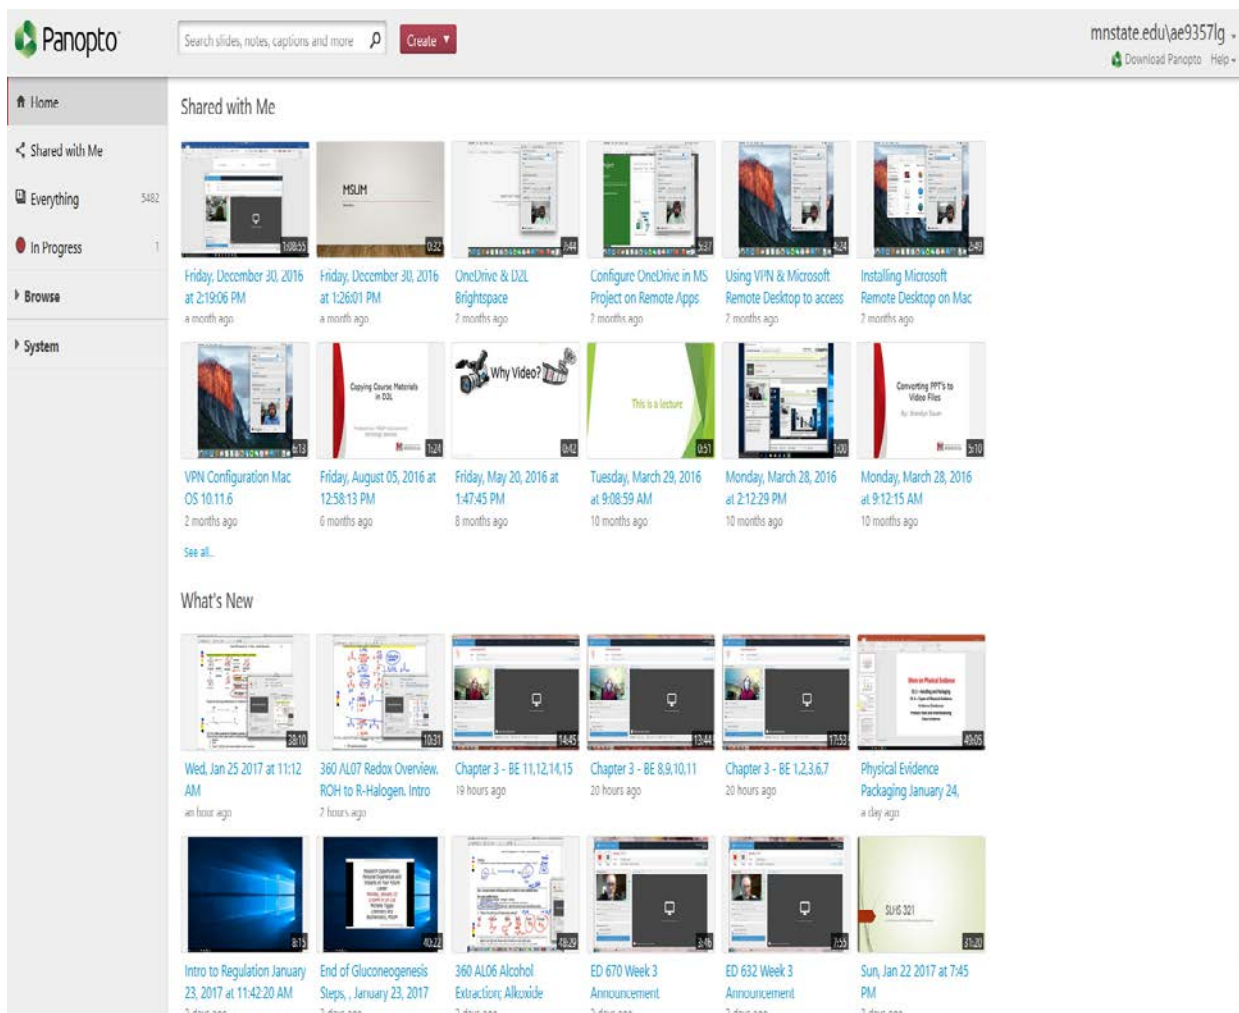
Panopto

Search slides, notes, captions and more

Create ▼

mnstate.edu\ae9357lg

Download Panopto Help

Home

Shared with Me

Everything 5482

In Progress 1

Browse

System

Shared with Me

1:08:55
Friday, December 30, 2016 at 2:19:06 PM
a month ago

MSUM
0:32
Friday, December 30, 2016 at 1:26:01 PM
a month ago

7:44
OneDrive & D2L Brightspace
2 months ago

5:37
Configure OneDrive in MS Project on Remote Apps
2 months ago

4:24
Using VPN & Microsoft Remote Desktop to access
2 months ago

2:49
Installing Microsoft Remote Desktop on Mac
2 months ago

6:13
VPN Configuration Mac OS 10.11.6
2 months ago

Copying Course Materials in D2L
1:24
Friday, August 05, 2016 at 12:58:13 PM
6 months ago

Why Video?
0:42
Friday, May 20, 2016 at 1:47:45 PM
8 months ago

This is a lecture
0:51
Tuesday, March 29, 2016 at 9:08:59 AM
10 months ago

1:00
Monday, March 28, 2016 at 2:12:29 PM
10 months ago

Converting PPT's to Video Files
5:10
Monday, March 28, 2016 at 9:12:15 AM
10 months ago

See all...

What's New

38:10
Wed, Jan 25 2017 at 11:12 AM
an hour ago

10:31
360 AL07 Redox Overview. ROH to R-Halogen. Intro
7 hours ago

18:45
Chapter 3 - BE 11,12,14,15
19 hours ago

12:44
Chapter 3 - BE 8,9,10,11
20 hours ago

17:53
Chapter 3 - BE 1,2,3,6,7
20 hours ago

40:05
Physical Evidence Packaging January 24,
a day ago

8:15
Intro to Regulation January 23, 2017 at 11:42:20 AM

40:22
End of Gluconeogenesis Steps, , January 23, 2017

18:29
360 AL06 Alcohol Extraction; Alkoxide

3:46
ED 670 Week 3 Announcement

7:55
ED 632 Week 3 Announcement

SLHS 321
31:20
Sun, Jan 22 2017 at 7:45 PM